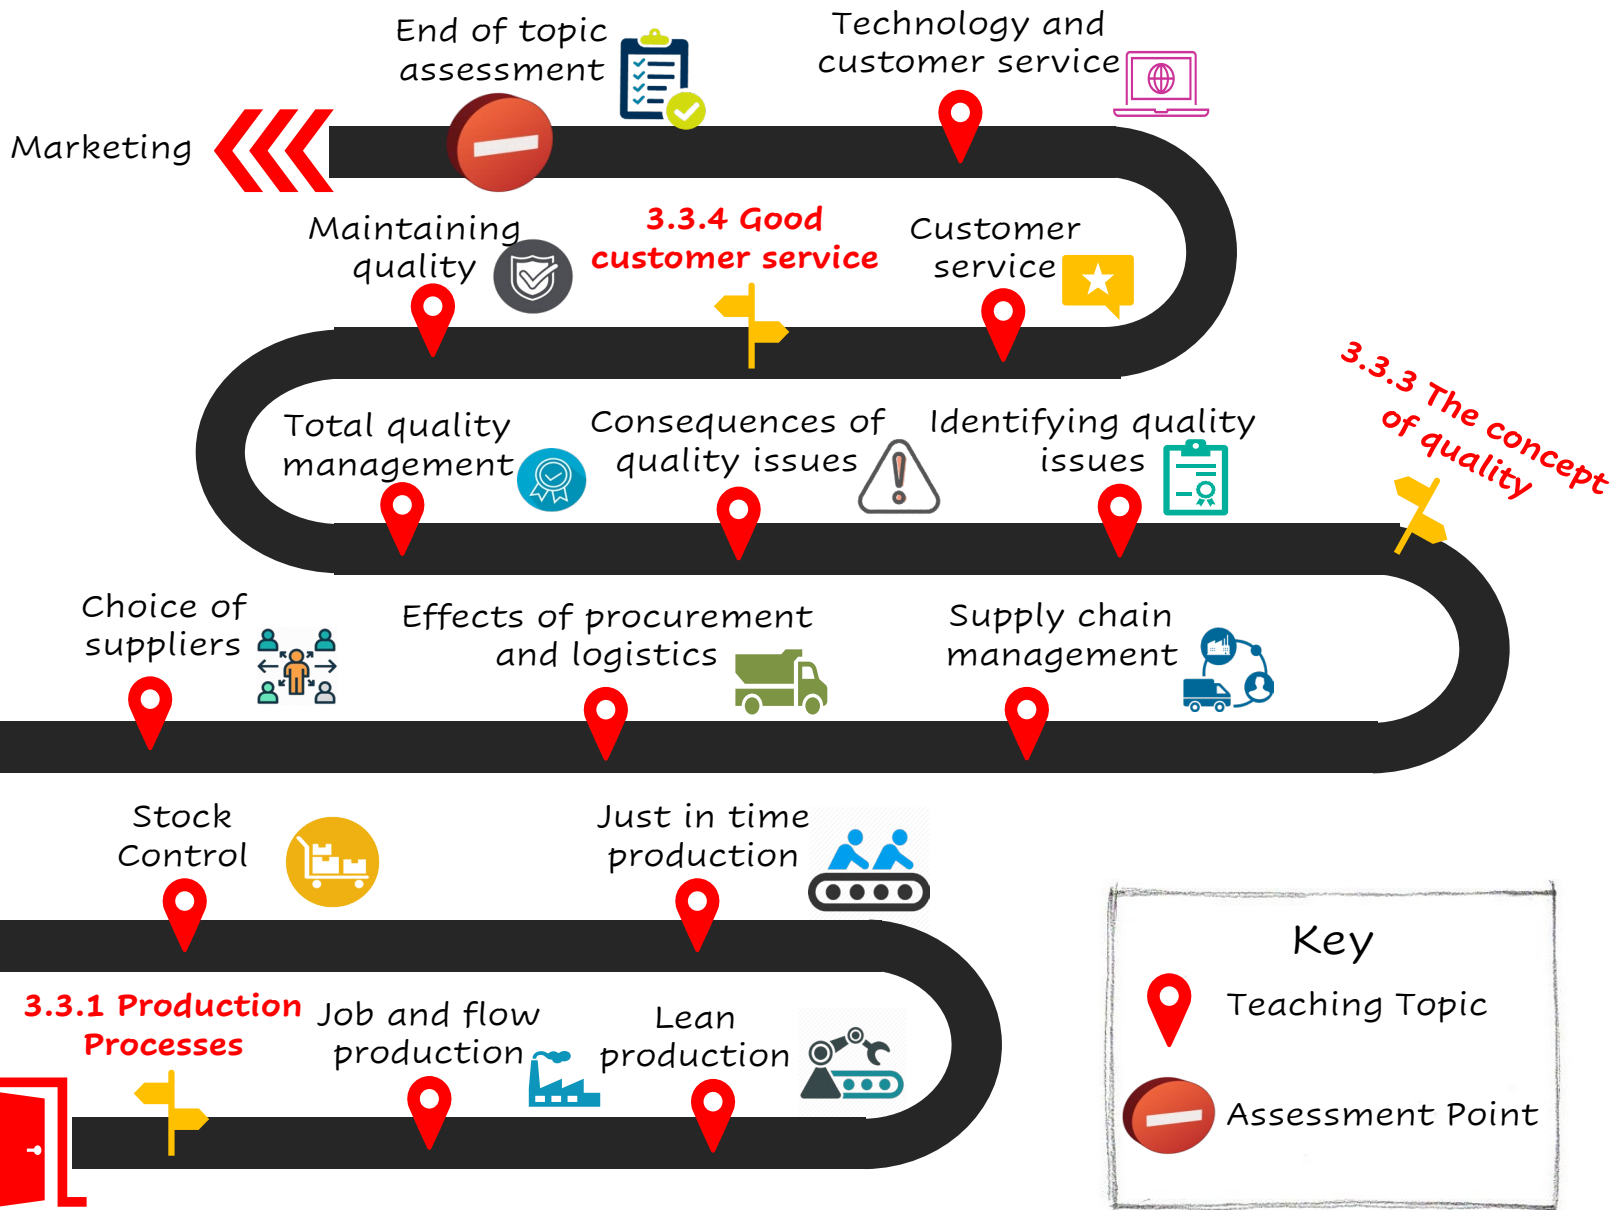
End of topic assessment

Technology and customer service

Marketing

Maintaining quality

3.3.4 Good customer service

Customer service

3.3.3 The concept of quality

Total quality management

Consequences of quality issues

Identifying quality issues

Choice of suppliers

Effects of procurement and logistics

Supply chain management

Stock Control

Just in time production

3.3.1 Production Processes

Job and flow production

Lean production

Key

Teaching Topic

Assessment Point